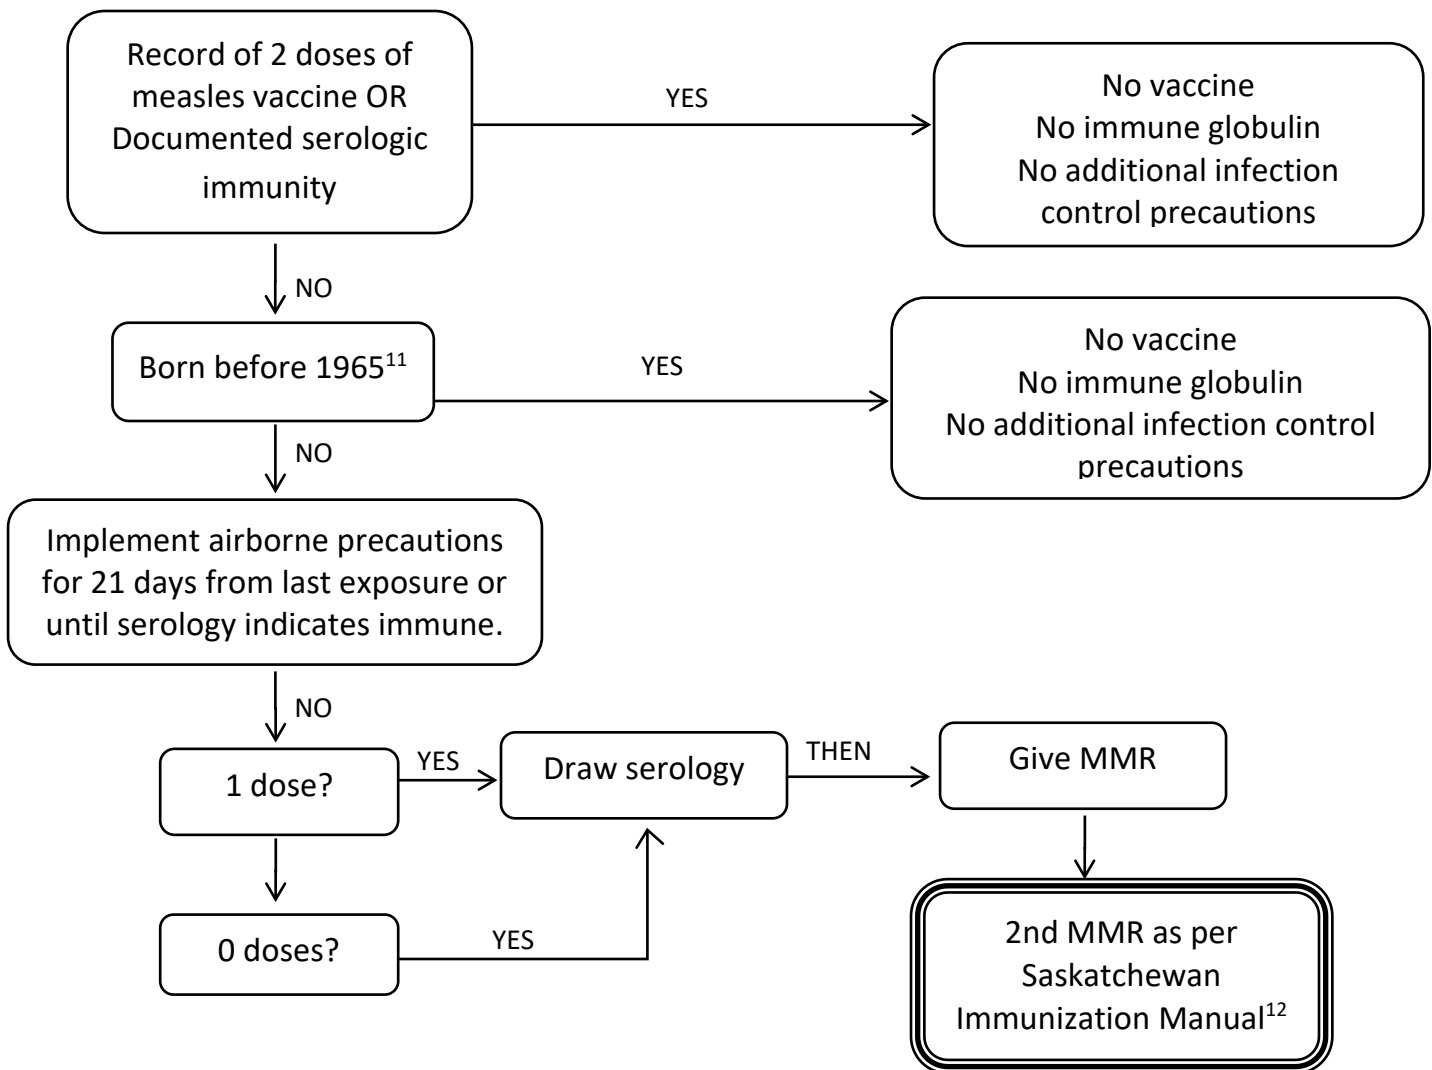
Record of 2 doses of measles vaccine OR Documented serologic immunity

YES

No vaccine
No immune globulin
No additional infection control precautions

NO

Born before 1965$^{11}$

YES

No vaccine
No immune globulin
No additional infection control precautions

NO

Implement airborne precautions for 21 days from last exposure or until serology indicates immune.

NO

1 dose?

YES

Draw serology

THEN

Give MMR

0 doses?

YES

2nd MMR as per Saskatchewan Immunization Manual$^{12}$